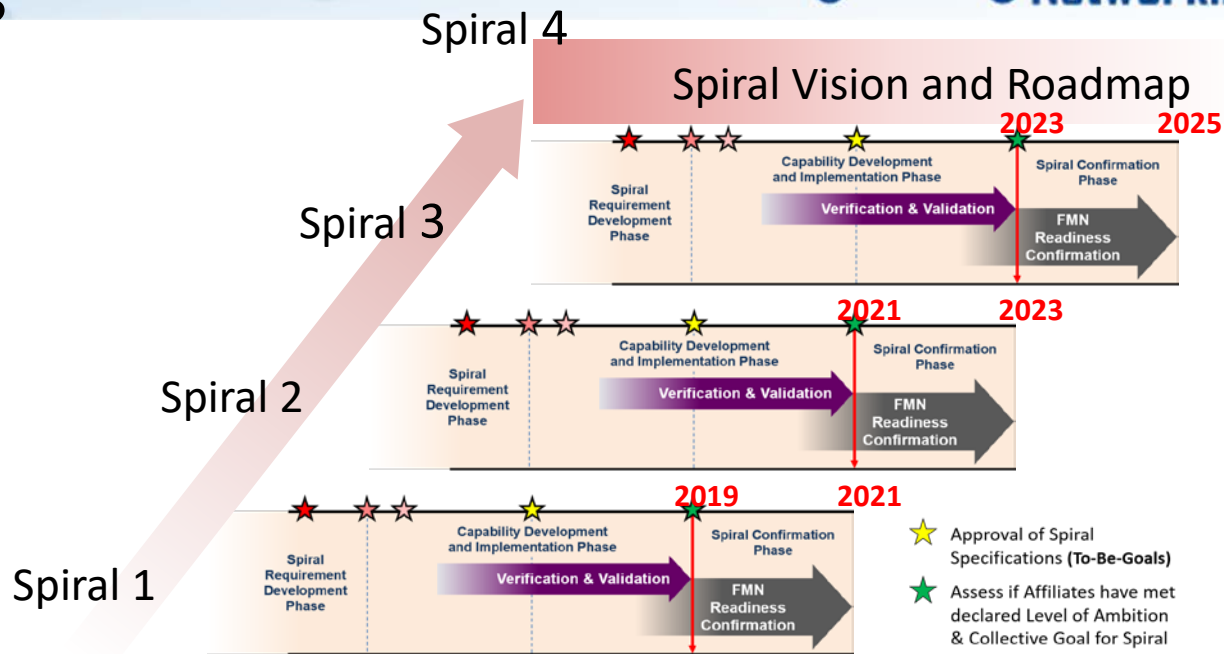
Spiral 4

Spiral Vision and Roadmap

2023 2025

Spiral Requirement Development Phase

Capability Development and Implementation Phase

Spiral Confirmation Phase

Verification & Validation

FMN Readiness Confirmation

Spiral 3

2021 2023

Spiral Requirement Development Phase

Capability Development and Implementation Phase

Spiral Confirmation Phase

Verification & Validation

FMN Readiness Confirmation

Spiral 2

2019 2021

Spiral Requirement Development Phase

Capability Development and Implementation Phase

Spiral Confirmation Phase

Verification & Validation

FMN Readiness Confirmation

Spiral 1

Approval of Spiral Specifications **(To-Be-Goals)**

Assess if Affiliates have met declared Level of Ambition & Collective Goal for Spiral